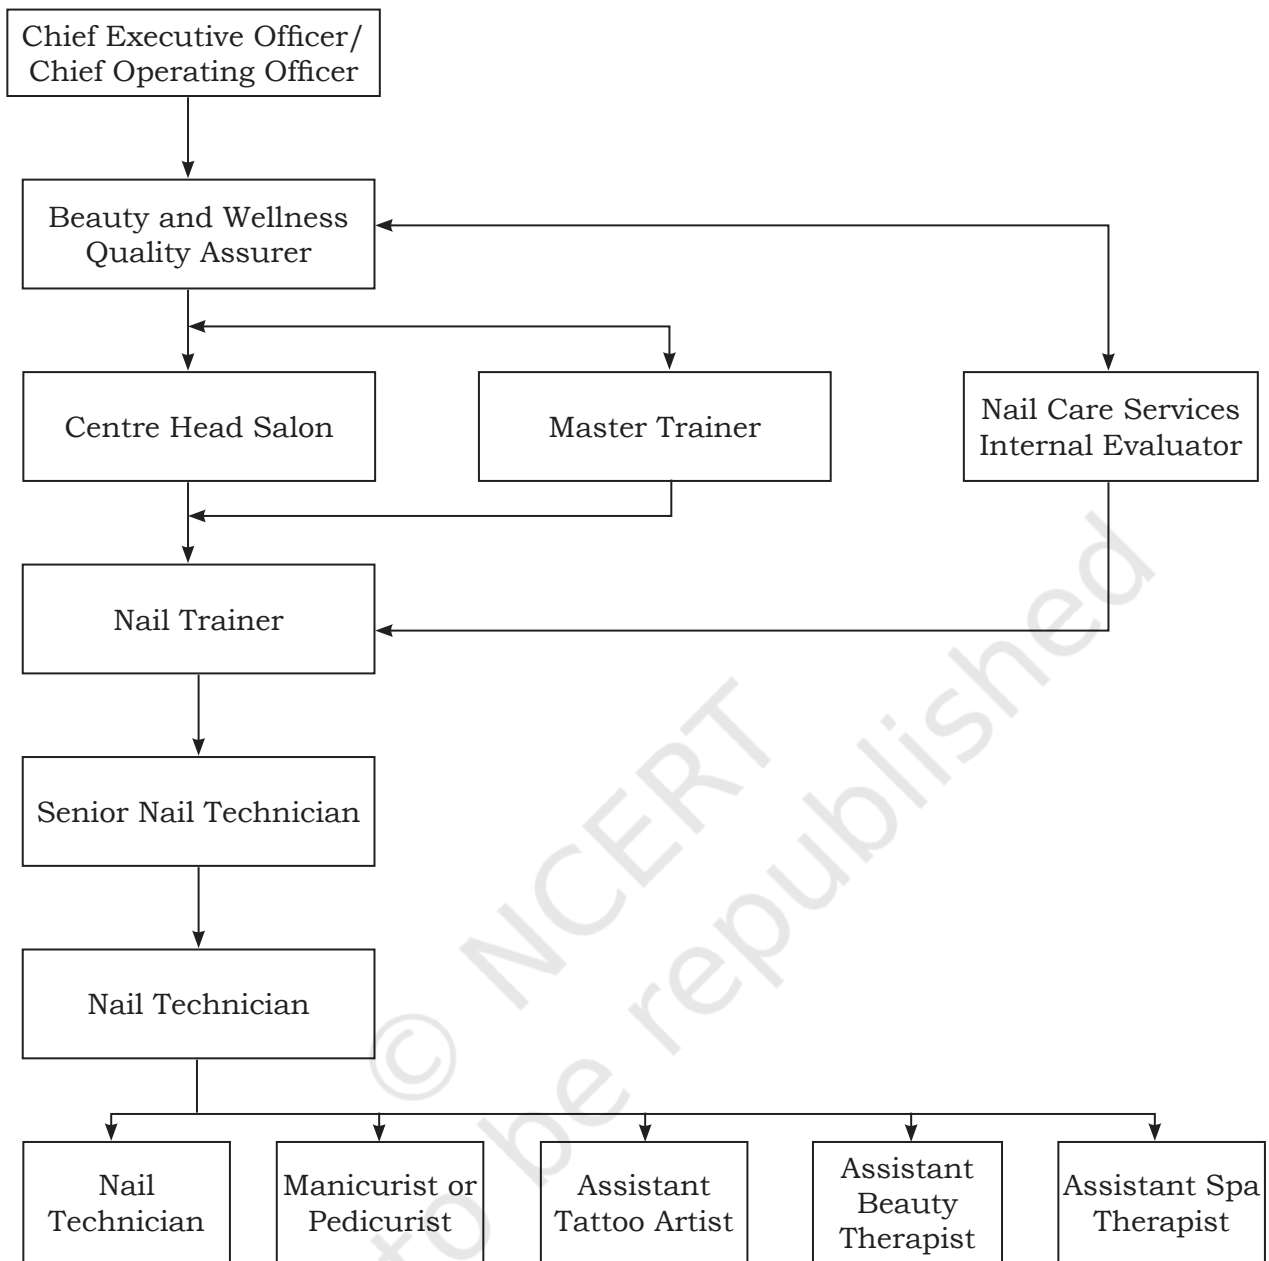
Chief Executive Officer/ Chief Operating Officer

Beauty and Wellness Quality Assurer

Centre Head Salon

Master Trainer

Nail Care Services Internal Evaluator

Nail Trainer

Senior Nail Technician

Nail Technician

Nail Technician

Manicurist or Pedicurist

Assistant Tattoo Artist

Assistant Beauty Therapist

Assistant Spa Therapist

© NCERT not to be republished